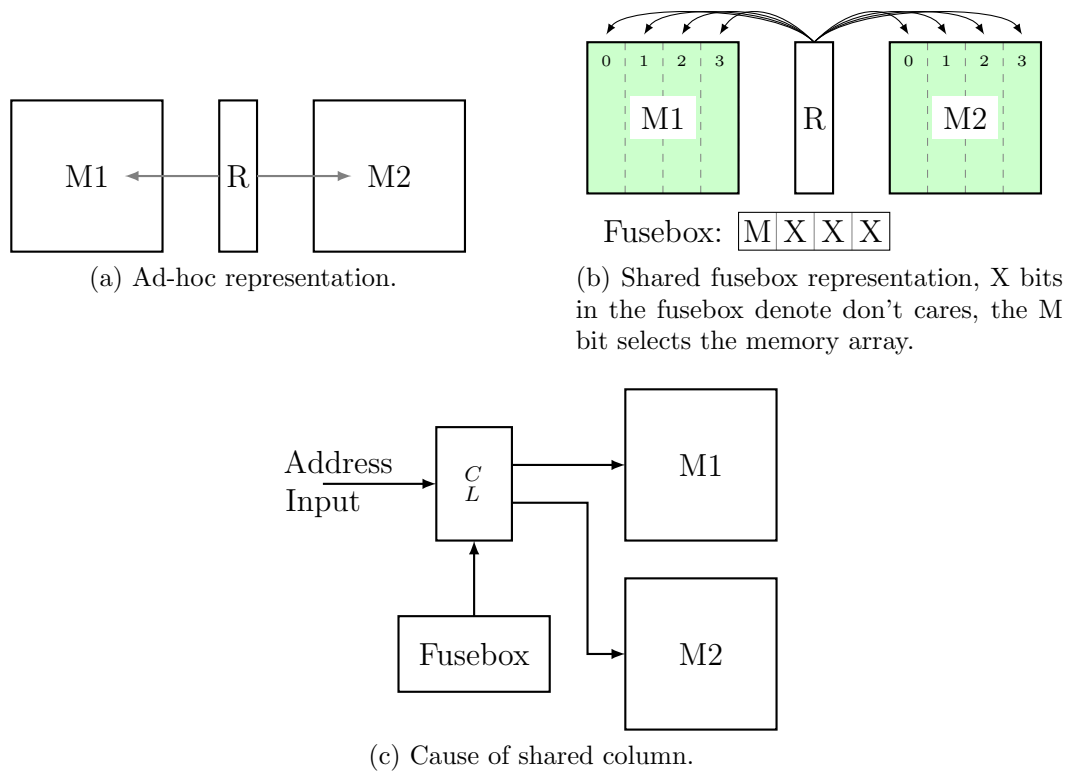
M1

R

M2

(a) Ad-hoc representation.

0 1 2 3

M1

R

0 1 2 3

M2

Fusebox:

| M | X | X | X |
|---|---|---|---|

(b) Shared fusebox representation, X bits in the fusebox denote don't cares, the M bit selects the memory array.

Address Input

$C$
$L$

M1

Fusebox

M2

(c) Cause of shared column.